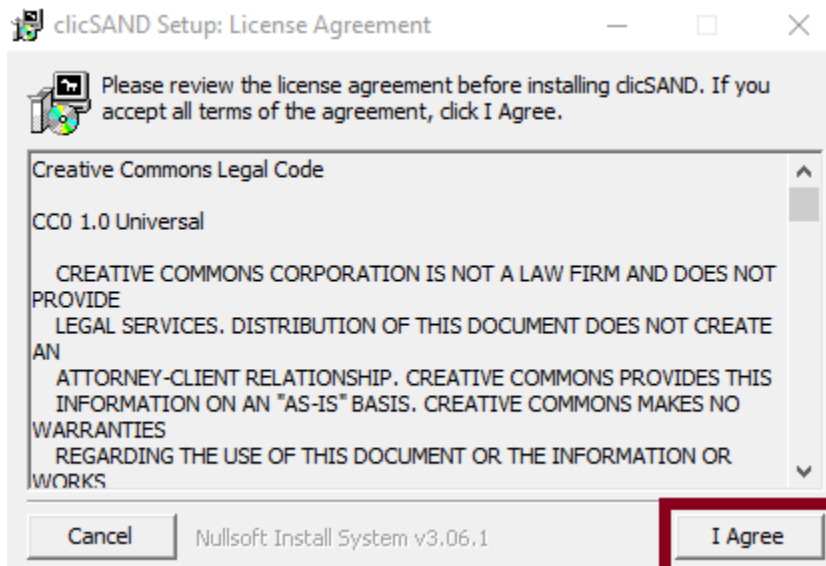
clicSAND Setup: License Agreement

Please review the license agreement before installing clicSAND. If you accept all terms of the agreement, click I Agree.

Creative Commons Legal Code

CC0 1.0 Universal

CREATIVE COMMONS CORPORATION IS NOT A LAW FIRM AND DOES NOT PROVIDE
LEGAL SERVICES. DISTRIBUTION OF THIS DOCUMENT DOES NOT CREATE AN
ATTORNEY-CLIENT RELATIONSHIP. CREATIVE COMMONS PROVIDES THIS
INFORMATION ON AN "AS-IS" BASIS. CREATIVE COMMONS MAKES NO WARRANTIES
REGARDING THE USE OF THIS DOCUMENT OR THE INFORMATION OR WORKS

Cancel

Nullsoft Install System v3.06.1

I Agree